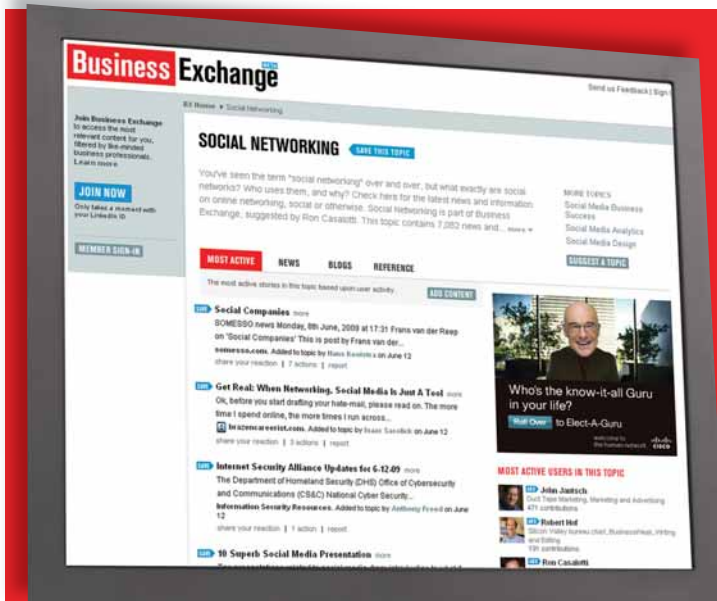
Business Exchange BETA

Send us Feedback | Sign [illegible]

BX Home ▸ Social Networking

Join Business Exchange to access the most relevant content for you, filtered by like-minded business professionals. Learn more

JOIN NOW

Only takes a moment with your LinkedIn ID

MEMBER SIGN-IN

SOCIAL NETWORKING SAVE THIS TOPIC

You've seen the term "social networking" over and over, but what exactly are social networks? Who uses them, and why? Check here for the latest news and information on online networking, social or otherwise. Social Networking is part of Business Exchange, suggested by Ron Casalotti. This topic contains 7,082 news and... more

MORE TOPICS
Social Media Business Success
Social Media Analytics
Social Media Design
SUGGEST A TOPIC

MOST ACTIVE NEWS BLOGS REFERENCE

The most active stories in this topic based upon user activity.

ADD CONTENT

Social Companies more
SOMESSO news Monday, 8th June, 2009 at 17:31 Frans van der Reep on "Social Companies" This is post by Frans van der...
somesso.com. Added to topic by Hans Kostelnik on June 12
share your reaction | 7 actions | report

Get Real: When Networking, Social Media Is Just A Tool more
Ok, before you start drafting your hate-mail, please read on. The more time I spend online, the more times I run across...
brazencareerist.com. Added to topic by Isaac Savelich on June 12
share your reaction | 3 actions | report

Internet Security Alliance Updates for 6-12-09 more
The Department of Homeland Security (DHS) Office of Cybersecurity and Communications (CS&C) National Cyber Security...
Information Security Resources. Added to topic by Anthony Freed on June 12
share your reaction | 1 action | report

10 Superb Social Media Presentation more

Who's the know-it-all Guru in your life?
Roll Over to Elect-A-Guru
welcome to the human network. CISCO

MOST ACTIVE USERS IN THIS TOPIC

John Jantsch
Duct Tape Marketing, Marketing and Advertising
471 contributions

Robert Hof
Silicon Valley bureau chief, BusinessWeek, Writing and Editing
191 contributions

Ron Casalotti